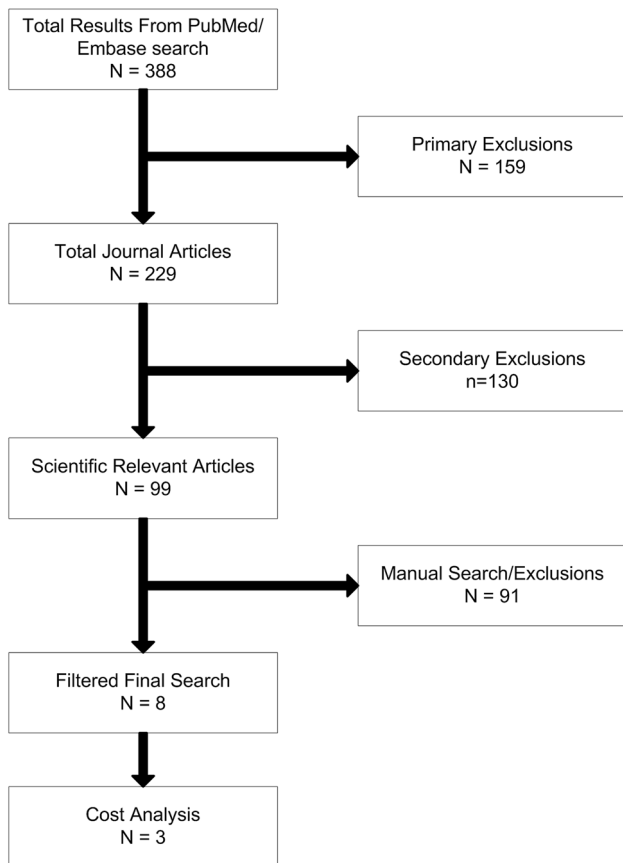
Total Results From PubMed/ Embase search
N = 388

Primary Exclusions
N = 159

Total Journal Articles
N = 229

Secondary Exclusions
n=130

Scientific Relevant Articles
N = 99

Manual Search/Exclusions
N = 91

Filtered Final Search
N = 8

Cost Analysis
N = 3